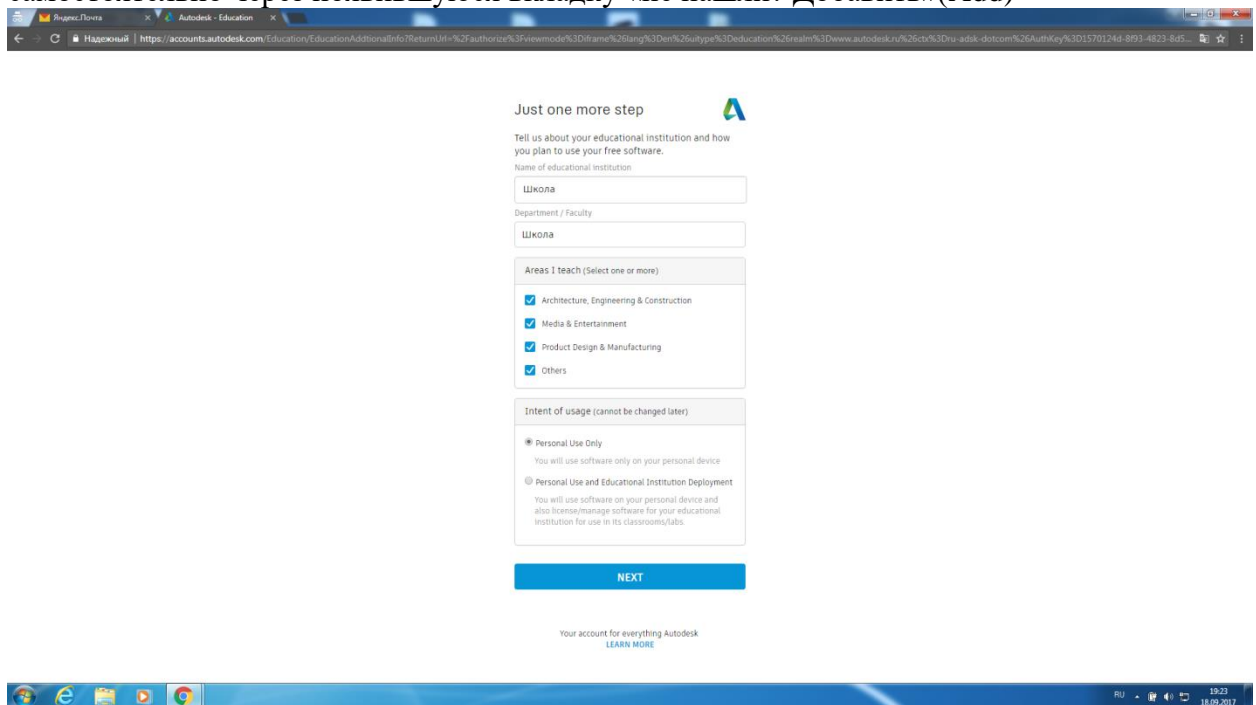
Яндекс.Почта
Autodesk - Education
Надежный | https://accounts.autodesk.com/Education/EducationAddtionalInfo?ReturnUrl=%2Fauthorize%3Fviewmode%3Diframe%26lang%3Den%26uitype%3Deducation%26realm%3Dwww.autodesk.ru%26ctx%3Dru-adsk-dotcom%26AuthKey%3D1570124d-8f93-4823-8d5...

Just one more step

Tell us about your educational institution and how you plan to use your free software.

Name of educational institution

Школа

Department / Faculty

Школа

Areas I teach (Select one or more)

Architecture, Engineering & Construction

Media & Entertainment

Product Design & Manufacturing

Others

Intent of usage (cannot be changed later)

Personal Use Only

You will use software only on your personal device

Personal Use and Educational Institution Deployment

You will use software on your personal device and also license/manage software for your educational institution for use in its classrooms/labs.

NEXT

Your account for everything Autodesk
LEARN MORE

RU 19:23 18.09.2017